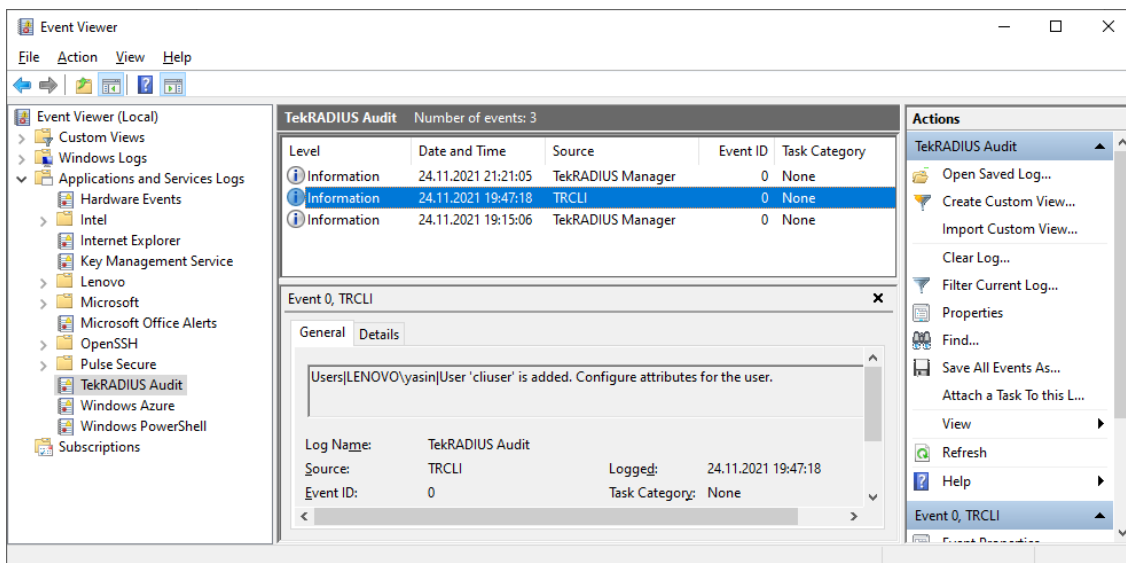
Event Viewer

File Action View Help

Event Viewer (Local)
Custom Views
Windows Logs
Applications and Services Logs
Hardware Events
Intel
Internet Explorer
Key Management Service
Lenovo
Microsoft
Microsoft Office Alerts
OpenSSH
Pulse Secure
TekRADIUS Audit
Windows Azure
Windows PowerShell
Subscriptions

TekRADIUS Audit Number of events: 3

| Level | Date and Time | Source | Event ID | Task Category |
|---|---|---|---|---|
| Information | 24.11.2021 21:21:05 | TekRADIUS Manager | 0 | None |
| Information | 24.11.2021 19:47:18 | TRCLI | 0 | None |
| Information | 24.11.2021 19:15:06 | TekRADIUS Manager | 0 | None |

Event 0, TRCLI

General Details

Users|LENOVO\yasin|User 'cliuser' is added. Configure attributes for the user.

Log Name: TekRADIUS Audit
Source: TRCLI
Logged: 24.11.2021 19:47:18
Event ID: 0
Task Category: None

Actions
TekRADIUS Audit
Open Saved Log...
Create Custom View...
Import Custom View...
Clear Log...
Filter Current Log...
Properties
Find...
Save All Events As...
Attach a Task To this L...
View
Refresh
Help
Event 0, TRCLI
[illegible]